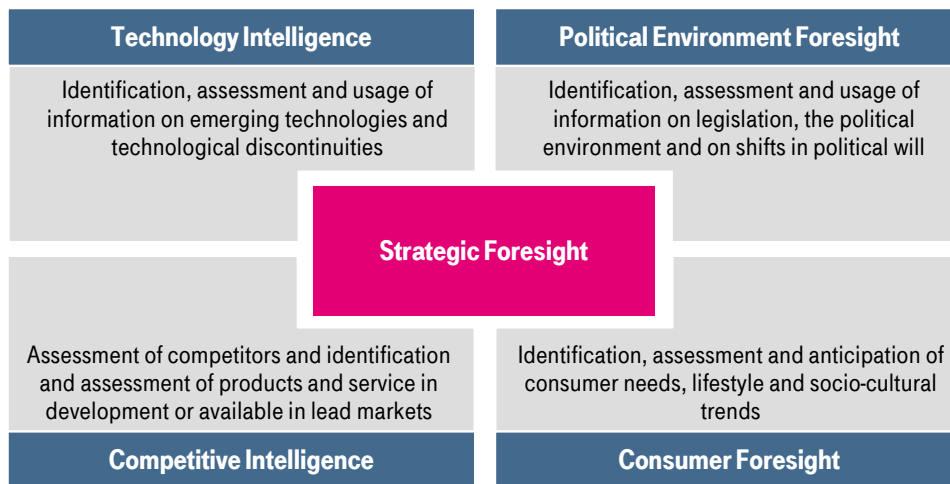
Technology Intelligence

Identification, assessment and usage of information on emerging technologies and technological discontinuities

Political Environment Foresight

Identification, assessment and usage of information on legislation, the political environment and on shifts in political will

Strategic Foresight

Assessment of competitors and identification and assessment of products and service in development or available in lead markets

Competitive Intelligence

Identification, assessment and anticipation of consumer needs, lifestyle and socio-cultural trends

Consumer Foresight